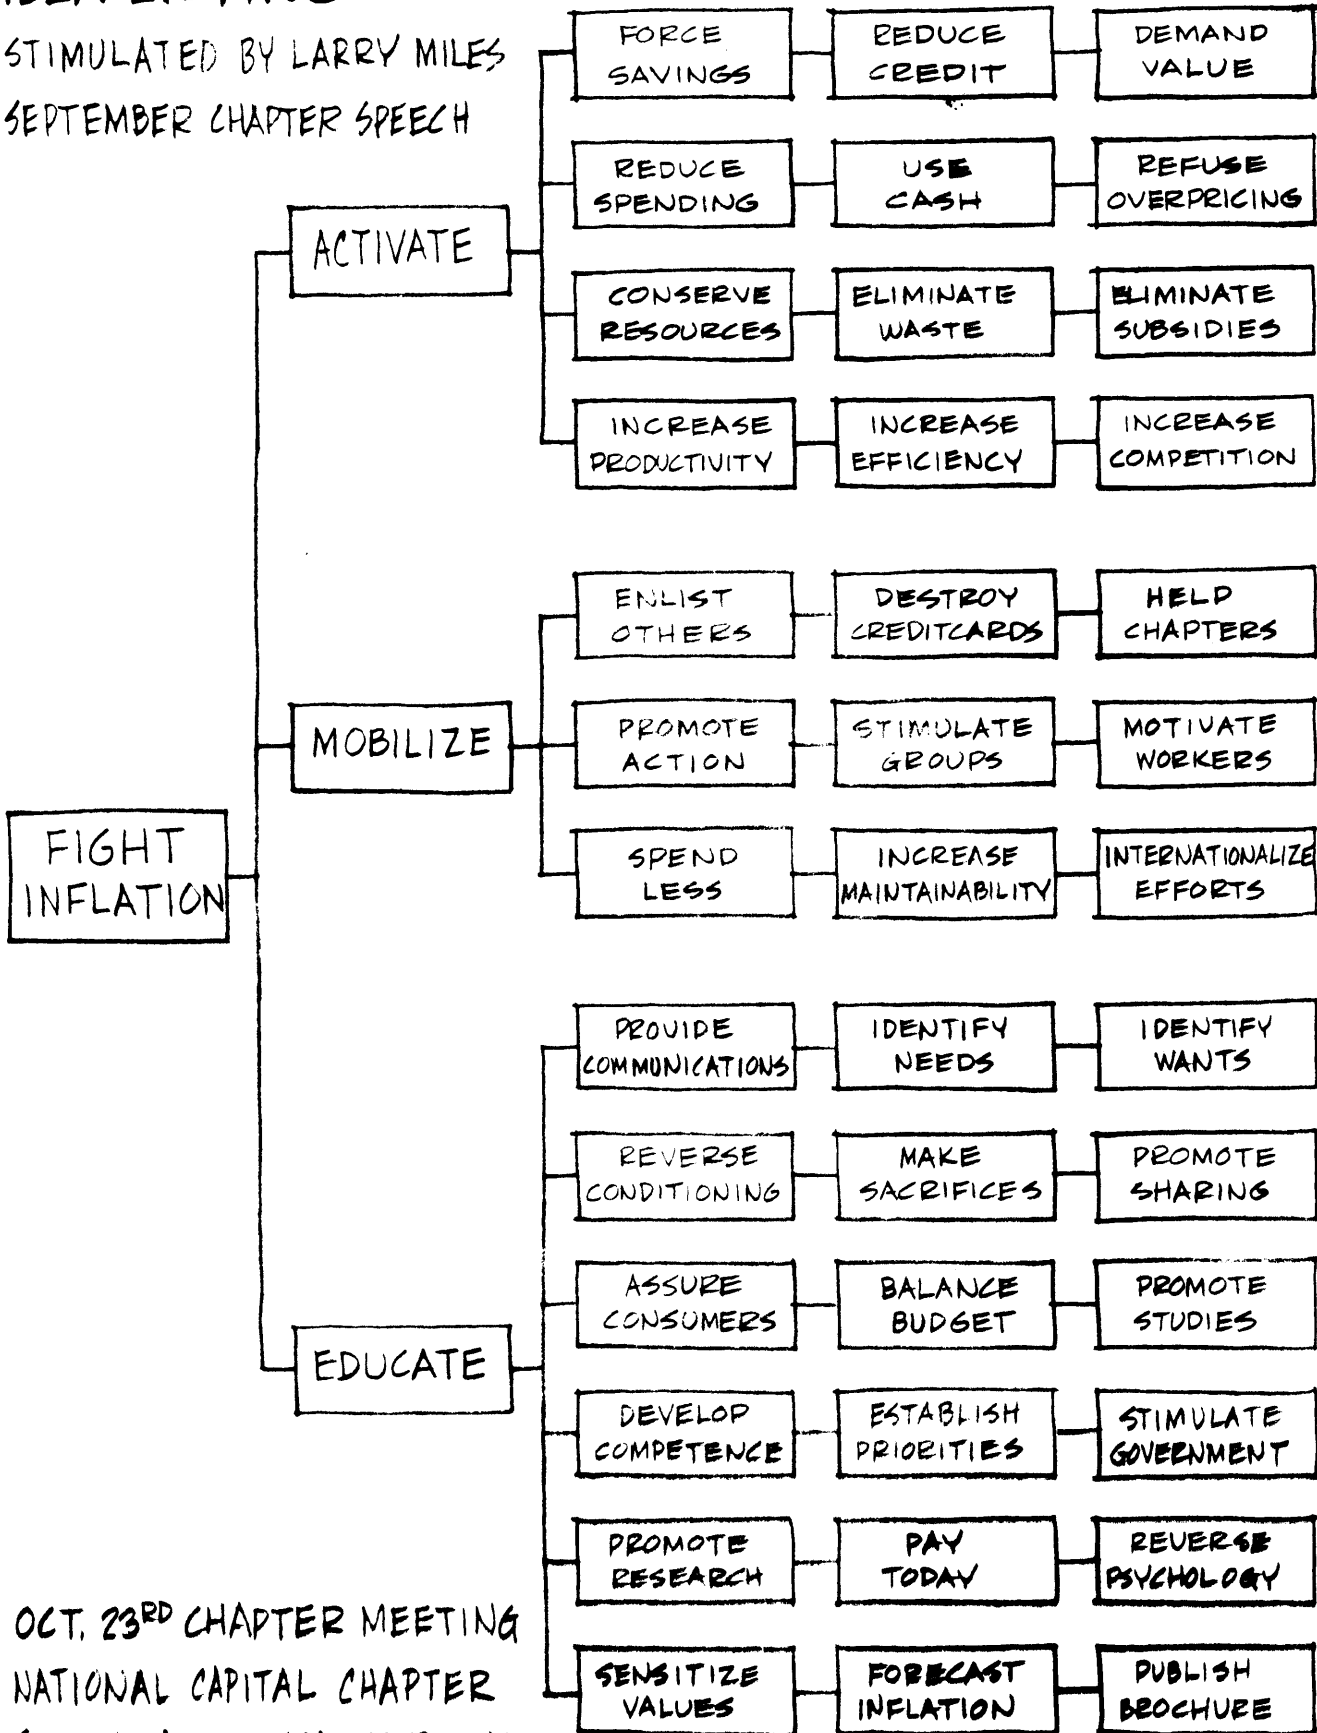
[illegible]

STIMULATED BY LARRY MILES SEPTEMBER CHAPTER SPEECH

FIGHT INFLATION

ACTIVATE

FORCE SAVINGS
REDUCE CREDIT
DEMAND VALUE

REDUCE SPENDING
USE CASH
REFUSE OVERPRICING

CONSERVE RESOURCES
ELIMINATE WASTE
ELIMINATE SUBSIDIES

INCREASE PRODUCTIVITY
INCREASE EFFICIENCY
INCREASE COMPETITION

MOBILIZE

ENLIST OTHERS
DESTROY CREDITCARDS
HELP CHAPTERS

PROMOTE ACTION
STIMULATE GROUPS
MOTIVATE WORKERS

SPEND LESS
INCREASE MAINTAINABILITY
INTERNATIONALIZE EFFORTS

EDUCATE

PROVIDE COMMUNICATIONS
IDENTIFY NEEDS
IDENTIFY WANTS

REVERSE CONDITIONING
MAKE SACRIFICES
PROMOTE SHARING

ASSURE CONSUMERS
BALANCE BUDGET
PROMOTE STUDIES

DEVELOP COMPETENCE
ESTABLISH PRIORITIES
STIMULATE GOVERNMENT

PROMOTE RESEARCH
PAY TODAY
REVERSE PSYCHOLOGY

SENSITIZE VALUES
FORECAST INFLATION
PUBLISH BROCHURE

OCT. 23RD CHAPTER MEETING
NATIONAL CAPITAL CHAPTER
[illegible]